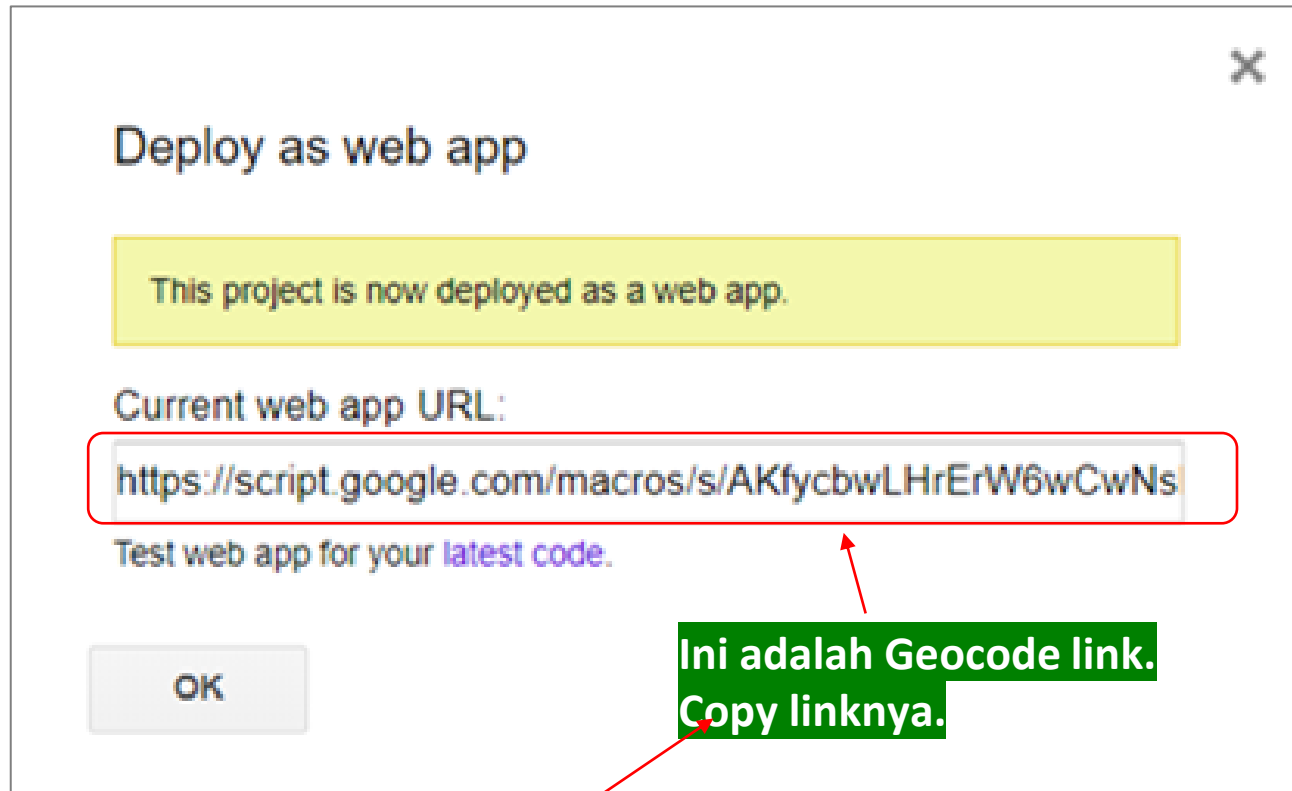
×

Deploy as web app

This project is now deployed as a web app.

Current web app URL:

https://script.google.com/macros/s/AKfycbwLHrErW6wCwNs

Test web app for your latest code.

OK

Ini adalah Geocode link.
Copy linknya.